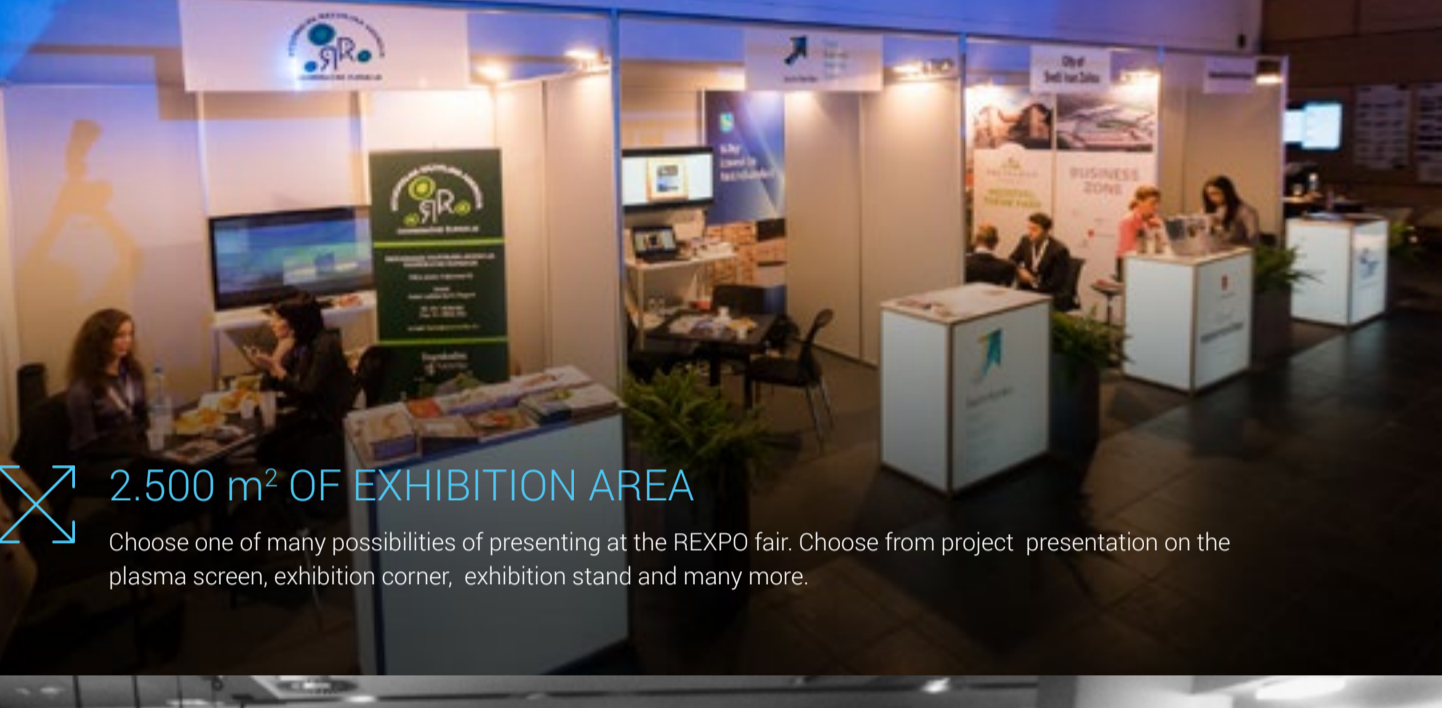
2.500 m$^2$ OF EXHIBITION AREA

Choose one of many possibilities of presenting at the REXPO fair. Choose from project presentation on the plasma screen, exhibition corner, exhibition stand and many more.